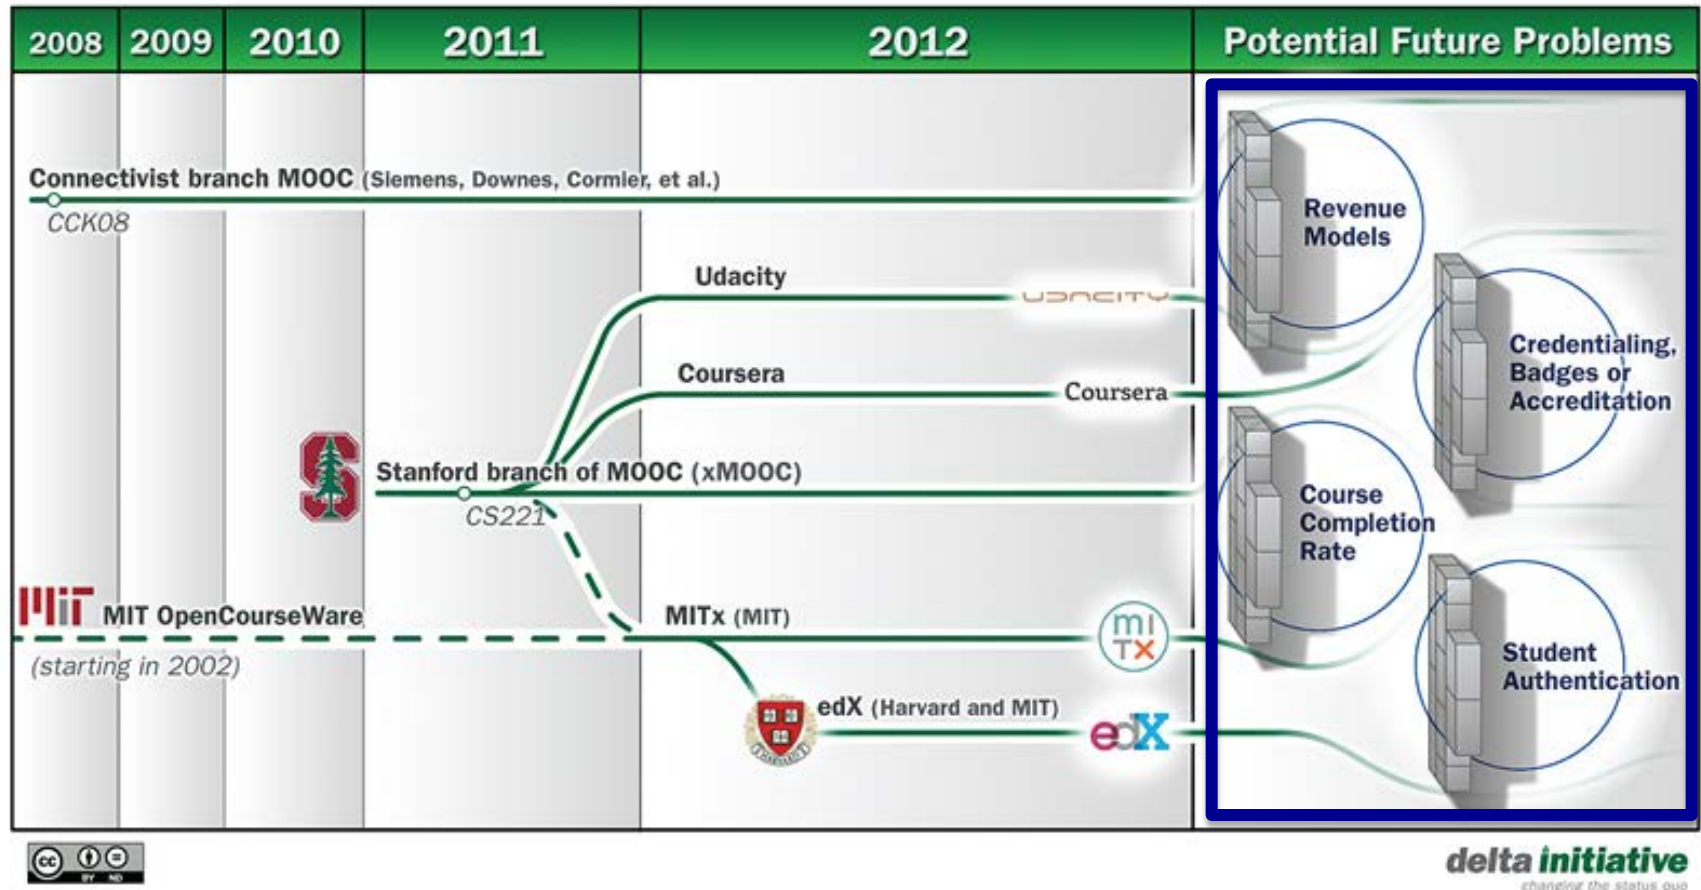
2008 2009 2010 2011 2012 Potential Future Problems

Connectivist branch MOOC (Siemens, Downes, Cormier, et al.)
CCK08

Udacity
UDACITY

Coursera
Coursera

Stanford branch of MOOC (xMOOC)
CS221

MIT OpenCourseWare
(starting in 2002)

MITx (MIT)
mi TX

edX (Harvard and MIT)
edX

Revenue Models

Credentialing, Badges or Accreditation

Course Completion Rate

Student Authentication

cc BY ND

delta initiative
changing the status quo